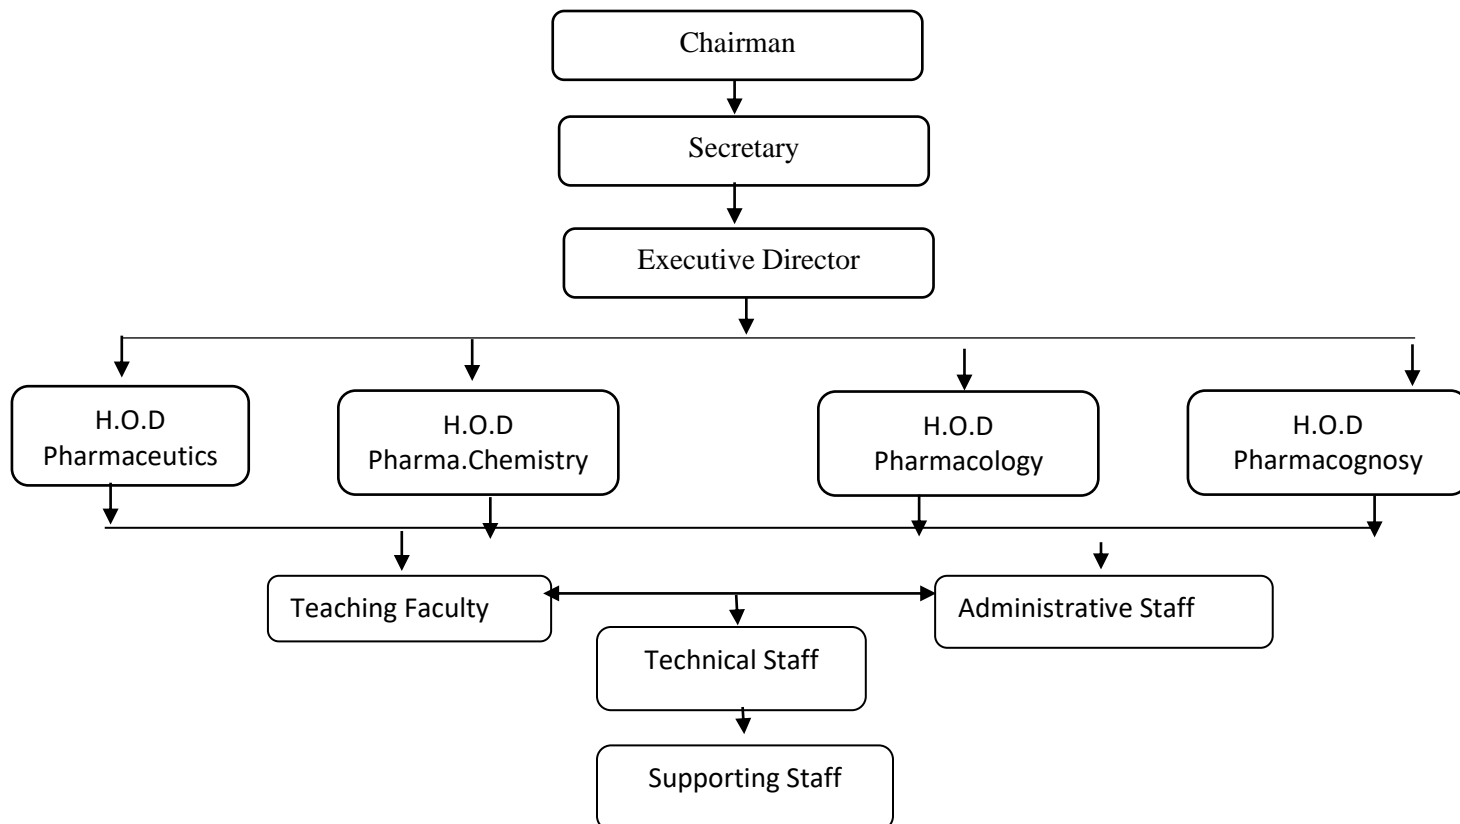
Chairman

Secretary

Executive Director

H.O.D
Pharmaceutics

H.O.D
Pharma.Chemistry

H.O.D
Pharmacology

H.O.D
Pharmacognosy

Teaching Faculty

Administrative Staff

Technical Staff

Supporting Staff